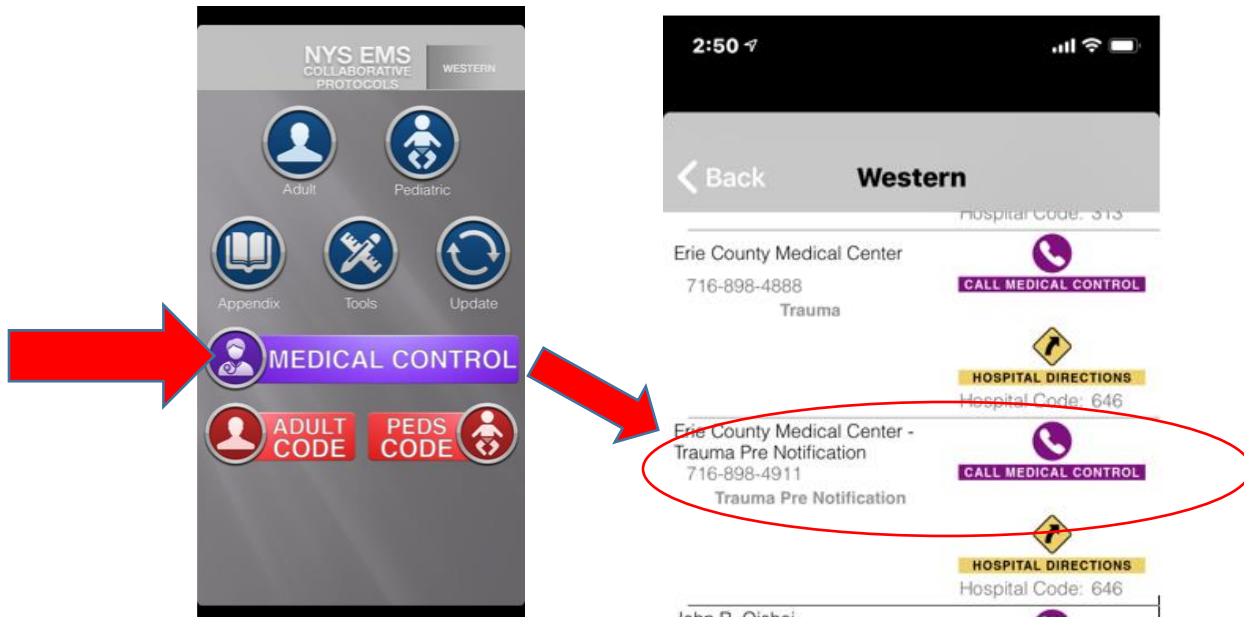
NYS EMS
COLLABORATIVE PROTOCOLS
WESTERN

Adult
Pediatric
Appendix
Tools
Update
MEDICAL CONTROL
ADULT CODE
PEDS CODE

2:50

Back
Western

Hospital Code: 313

Erie County Medical Center
716-898-4888
Trauma
CALL MEDICAL CONTROL
HOSPITAL DIRECTIONS
Hospital Code: 646

Erie County Medical Center - Trauma Pre Notification
716-898-4911
Trauma Pre Notification
CALL MEDICAL CONTROL
HOSPITAL DIRECTIONS
Hospital Code: 646

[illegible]